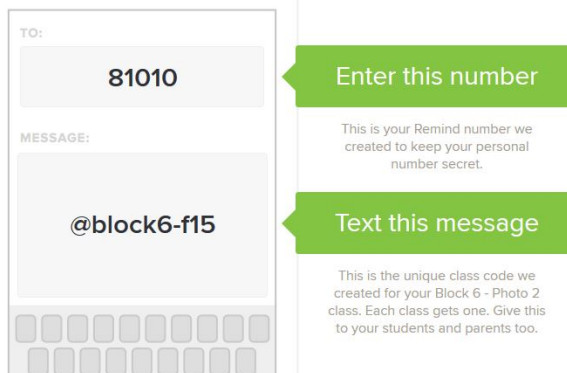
TO:

81010

MESSAGE:

@block6-f15

Enter this number

This is your Remind number we created to keep your personal number secret.

Text this message

This is the unique class code we created for your Block 6 - Photo 2 class. Each class gets one. Give this to your students and parents too.